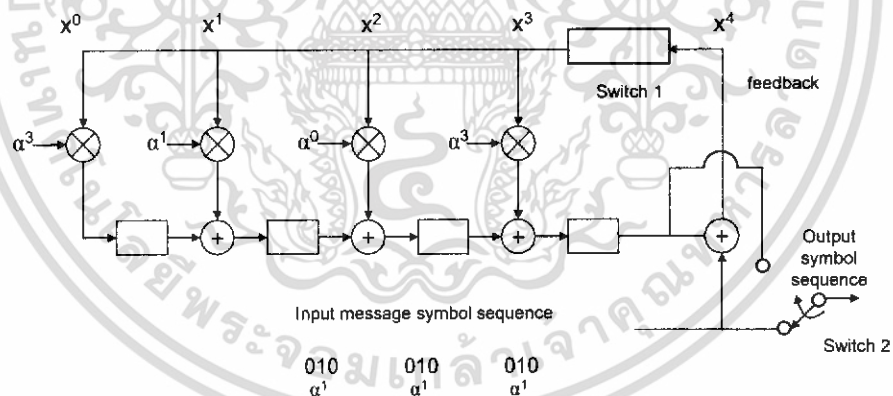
$X^0$ $X^1$ $X^2$ $X^3$ $X^4$

Switch 1

feedback

$\alpha^3$ $\alpha^1$ $\alpha^0$ $\alpha^3$

Output symbol sequence

Input message symbol sequence

Switch 2

010 $\alpha^1$ 010 $\alpha^1$ 010 $\alpha^1$